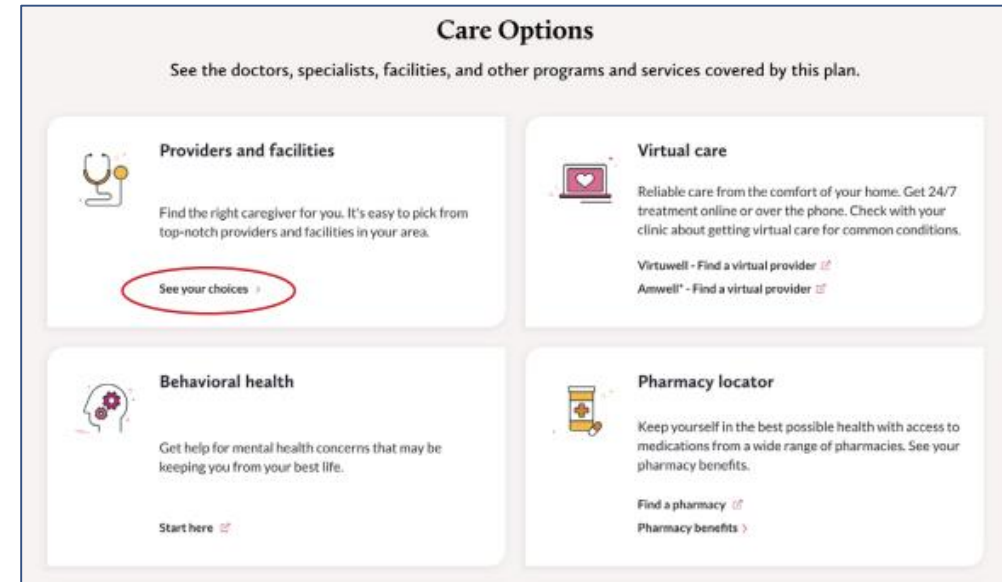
Care Options

See the doctors, specialists, facilities, and other programs and services covered by this plan.

Providers and facilities

Find the right caregiver for you. It's easy to pick from top-notch providers and facilities in your area.

See your choices >

Virtual care

Reliable care from the comfort of your home. Get 24/7 treatment online or over the phone. Check with your clinic about getting virtual care for common conditions.

Virtuwell - Find a virtual provider

Amwell* - Find a virtual provider

Behavioral health

Get help for mental health concerns that may be keeping you from your best life.

Start here

Pharmacy locator

Keep yourself in the best possible health with access to medications from a wide range of pharmacies. See your pharmacy benefits.

Find a pharmacy

Pharmacy benefits >